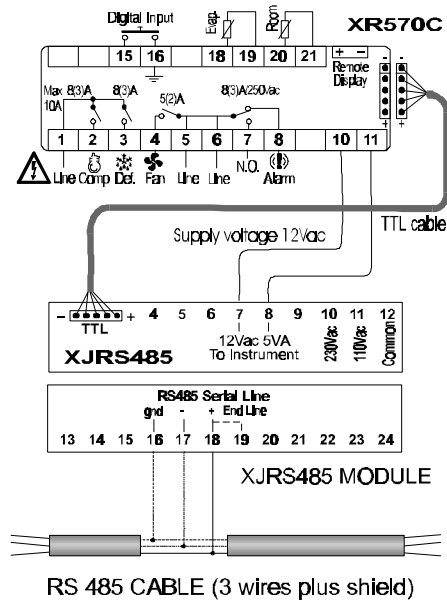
Digital Input

15 16

Evap. Room

18 19 20 21

XR570C

+ −
Remote Display

Max 10A 8(3)A 8(3)A 5(2)A 8(3)A250Vac

1 2 3 4 5 6 7 8 10 11

Line Comp Def. Fan Line Line N.O. Alarm

TTL cable

Supply voltage 12Vac

− TTL + 4 5 6 7 8 9 10 11 12

12Vac 5VA To Instrument

230Vac 110Vac Common

XJRS485

RS485 Serial Line

gnd - + End Line

13 14 15 16 17 18 19 20 21 22 23 24

XJRS485 MODULE

RS 485 CABLE (3 wires plus shield)